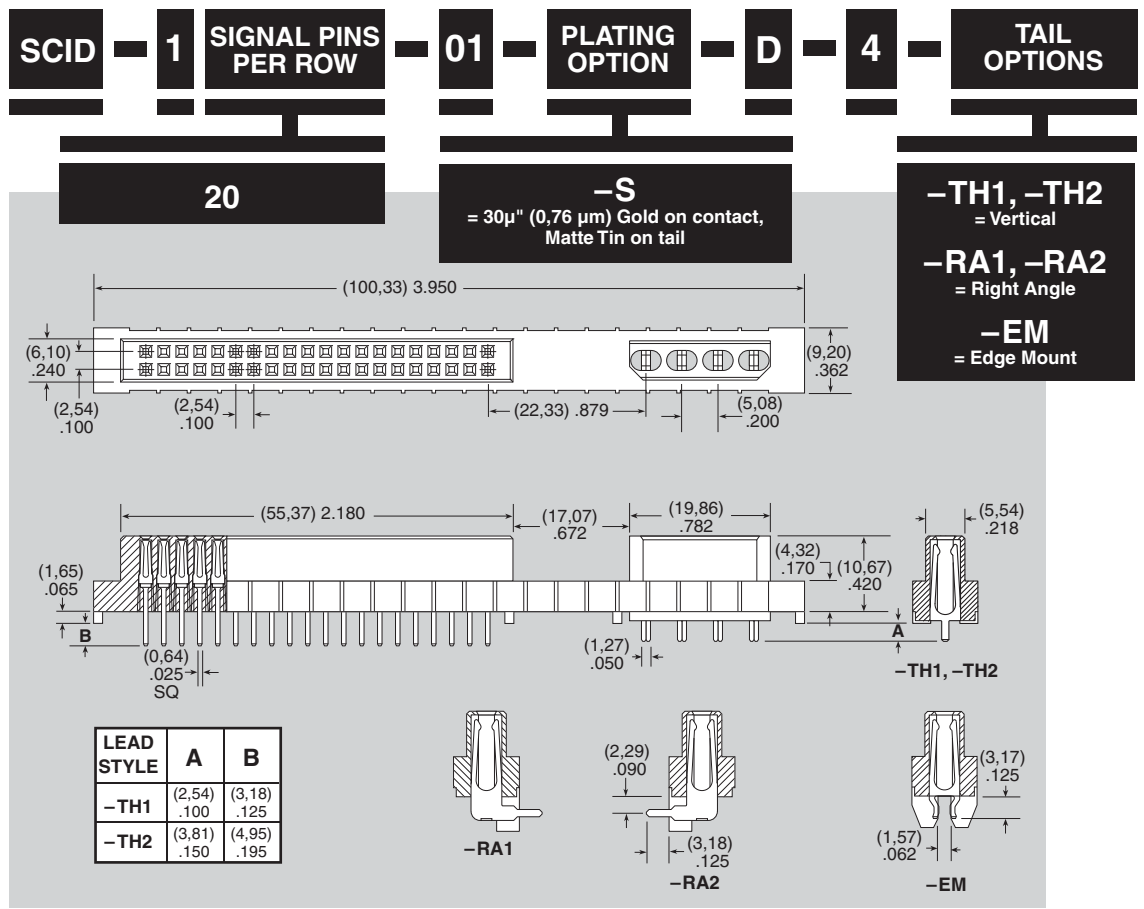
SCID – 1 – SIGNAL PINS PER ROW – 01 – PLATING OPTION – D – 4 – TAIL OPTIONS

20

–S
= 30µ" (0,76 µm) Gold on contact, Matte Tin on tail

–TH1, –TH2
= Vertical

–RA1, –RA2
= Right Angle

–EM
= Edge Mount

(100,33) 3.950

(6,10)
.240

(2,54)
.100

(2,54)
.100

(22,33) .879

(5,08)
.200

(9,20)
.362

(55,37) 2.180

(17,07)
.672

(19,86)
.782

(5,54)
.218

(1,65)
.065

B

(0,64)
.025
SQ

(1,27)
.050

(4,32)
.170

(10,67)
.420

A

–TH1, –TH2

| LEAD STYLE | A | B |
|---|---|---|
| –TH1 | (2,54) .100 | (3,18) .125 |
| –TH2 | (3,81) .150 | (4,95) .195 |

–RA1

(2,29)
.090

(3,18)
.125

–RA2

(3,17)
.125

(1,57)
.062

–EM